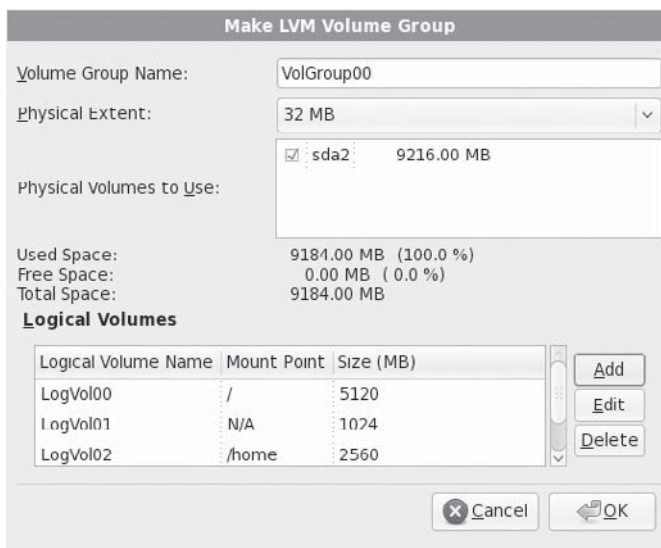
Make LVM Volume Group

Volume Group Name: VolGroup00

Physical Extent: 32 MB

Physical Volumes to Use: ☑ sda2 9216.00 MB

Used Space: 9184.00 MB (100.0 %)
Free Space: 0.00 MB ( 0.0 %)
Total Space: 9184.00 MB

Logical Volumes

| Logical Volume Name | Mount Point | Size (MB) |
|---|---|---|
| LogVol00 | / | 5120 |
| LogVol01 | N/A | 1024 |
| LogVol02 | /home | 2560 |

Add
Edit
Delete

Cancel
OK